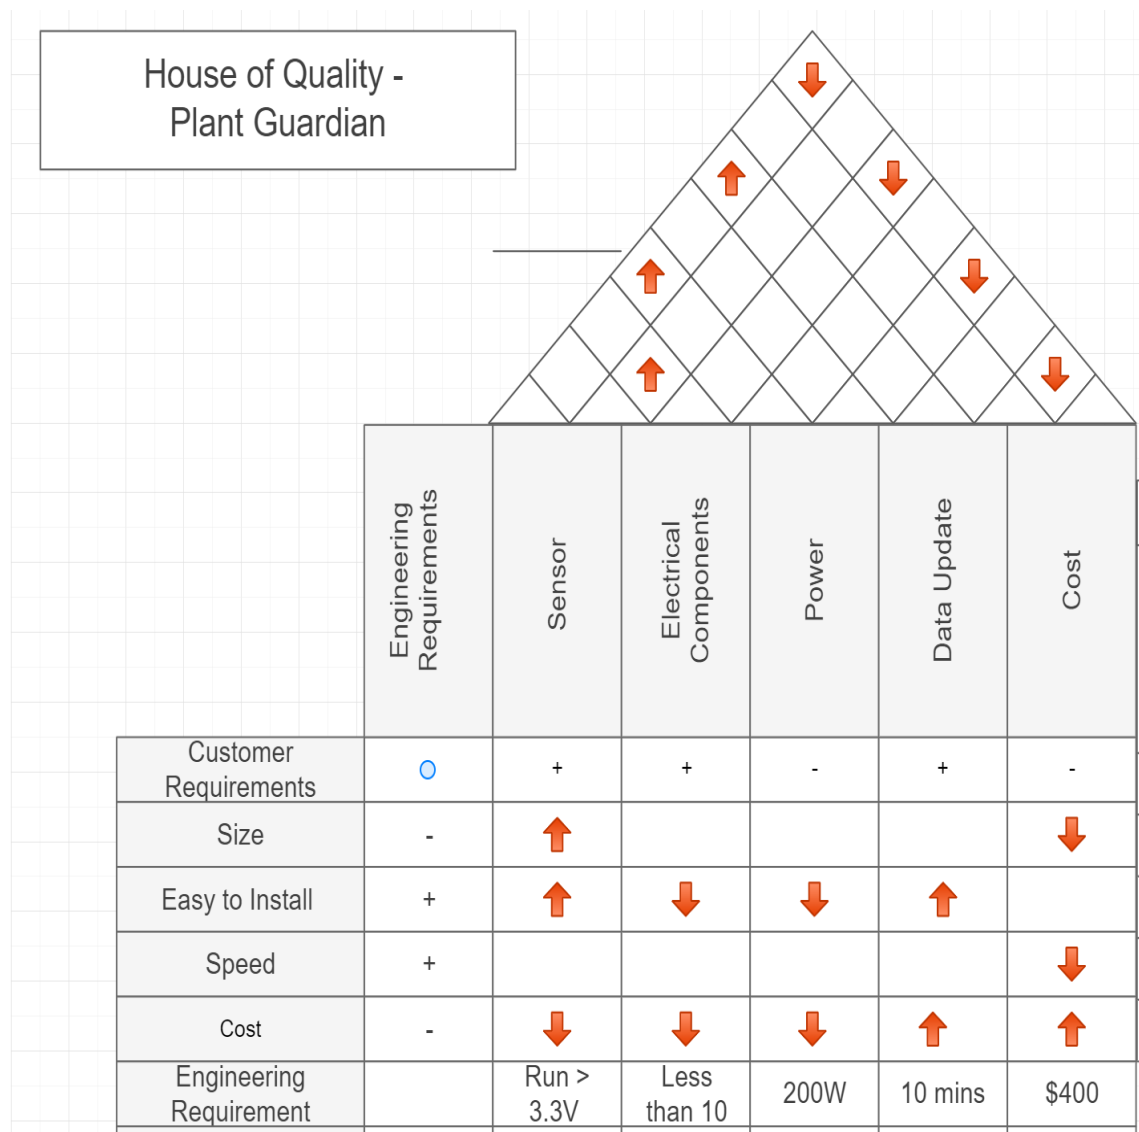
House of Quality - Plant Guardian

| | Engineering Requirements | Sensor | Electrical Components | Power | Data Update | Cost |
|---|---|---|---|---|---|---|
| Customer Requirements | ○ | + | + | - | + | - |
| Size | - | | | | | |
| Easy to Install | + | | | | | |
| Speed | + | | | | | |
| Cost | - | | | | | |
| Engineering Requirement | | Run > 3.3V | Less than 10 | 200W | 10 mins | $400 |